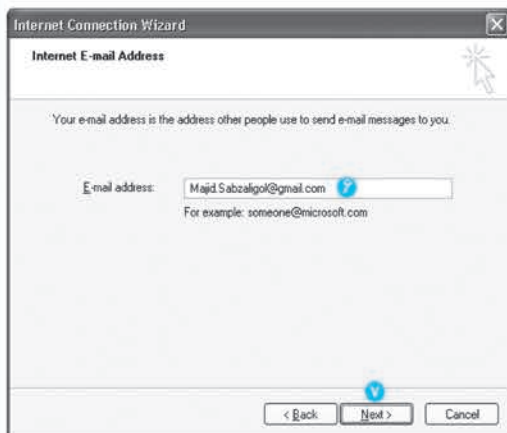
Internet Connection Wizard

Internet E-mail Address

Your e-mail address is the address other people use to send e-mail messages to you.

E-mail address: Majid.Sabzaligol@gmail.com

For example: someone@microsoft.com

< Back Next > Cancel